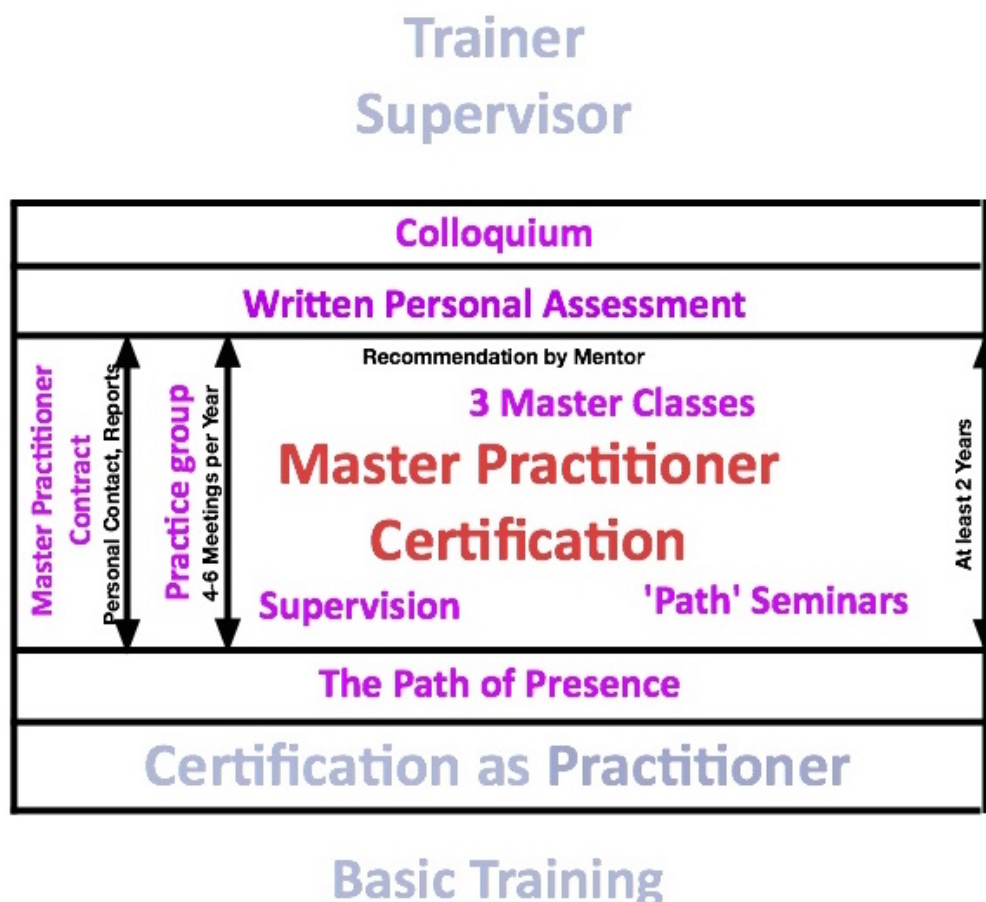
Trainer
Supervisor

Colloquium

Written Personal Assessment

Master Practitioner Contract

Personal Contact, Reports

Practice group

4-6 Meetings per Year

Recommendation by Mentor

3 Master Classes

Master Practitioner Certification

Supervision

'Path' Seminars

At least 2 Years

The Path of Presence

Certification as Practitioner

Basic Training